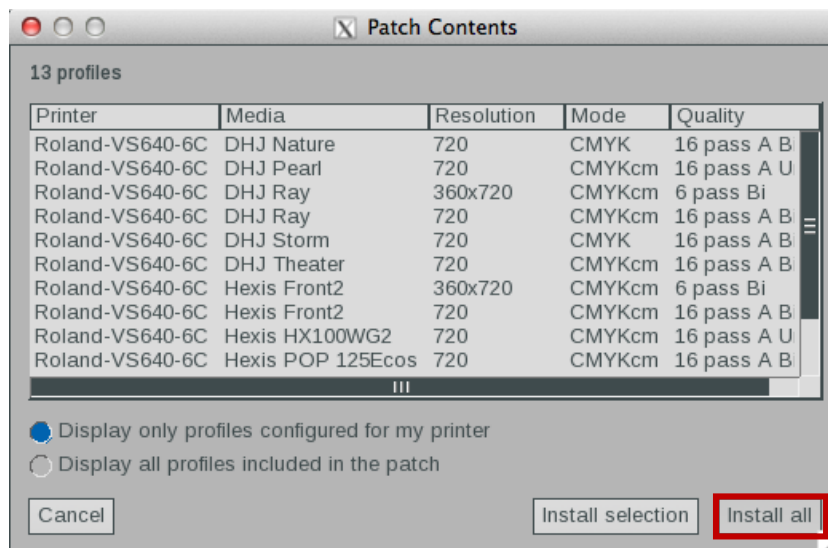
Patch Contents

13 profiles

| Printer | Media | Resolution | Mode | Quality |
|---|---|---|---|---|
| Roland-VS640-6C | DHJ Nature | 720 | CMYK | 16 pass A B |
| Roland-VS640-6C | DHJ Pearl | 720 | CMYKcm | 16 pass A U |
| Roland-VS640-6C | DHJ Ray | 360x720 | CMYKcm | 6 pass Bi |
| Roland-VS640-6C | DHJ Ray | 720 | CMYKcm | 16 pass A B |
| Roland-VS640-6C | DHJ Storm | 720 | CMYK | 16 pass A B |
| Roland-VS640-6C | DHJ Theater | 720 | CMYKcm | 16 pass A B |
| Roland-VS640-6C | Hexis Front2 | 360x720 | CMYKcm | 6 pass Bi |
| Roland-VS640-6C | Hexis Front2 | 720 | CMYKcm | 16 pass A B |
| Roland-VS640-6C | Hexis HX100WG2 | 720 | CMYKcm | 16 pass A U |
| Roland-VS640-6C | Hexis POP 125Ecos | 720 | CMYKcm | 16 pass A B |

Display only profiles configured for my printer
Display all profiles included in the patch

Cancel
Install selection
Install all